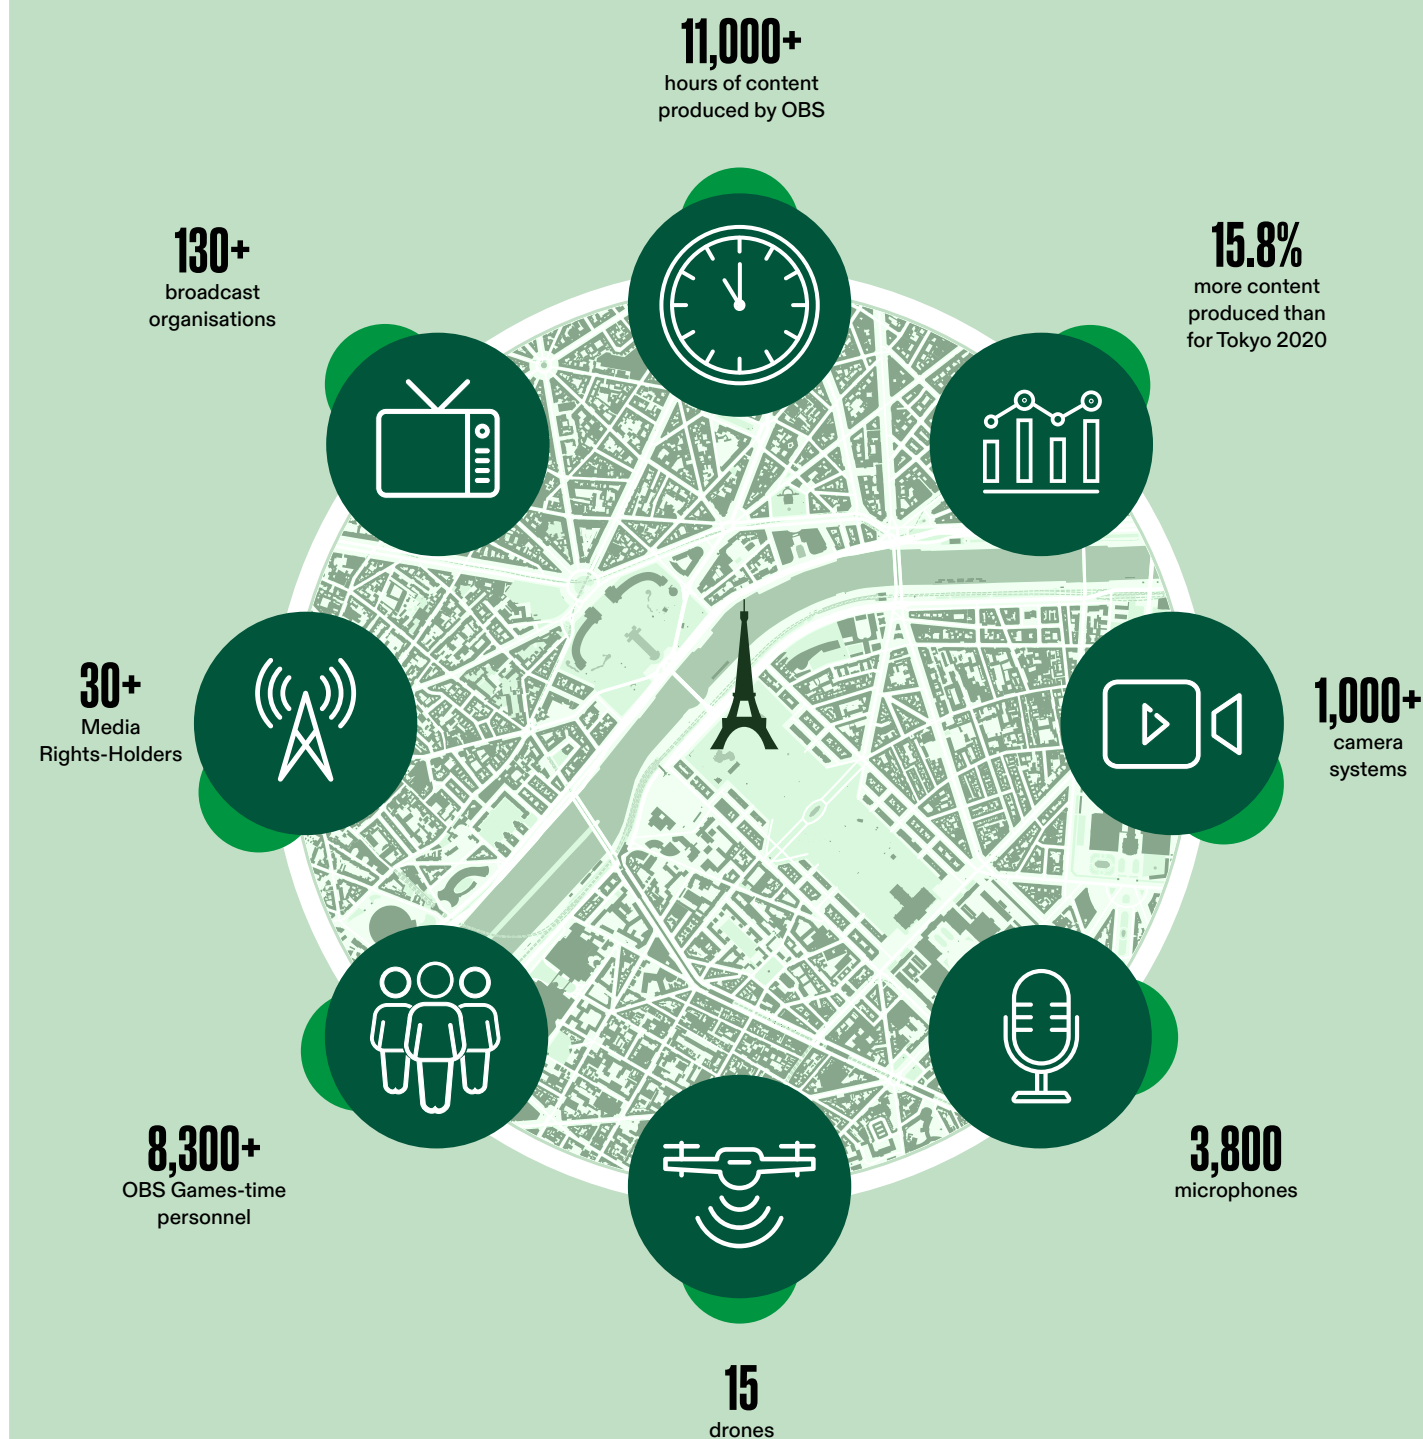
11,000+
hours of content produced by OBS

130+
broadcast organisations

15.8%
more content produced than for Tokyo 2020

30+
Media Rights-Holders

1,000+
camera systems

8,300+
OBS Games-time personnel

3,800
microphones

15
drones